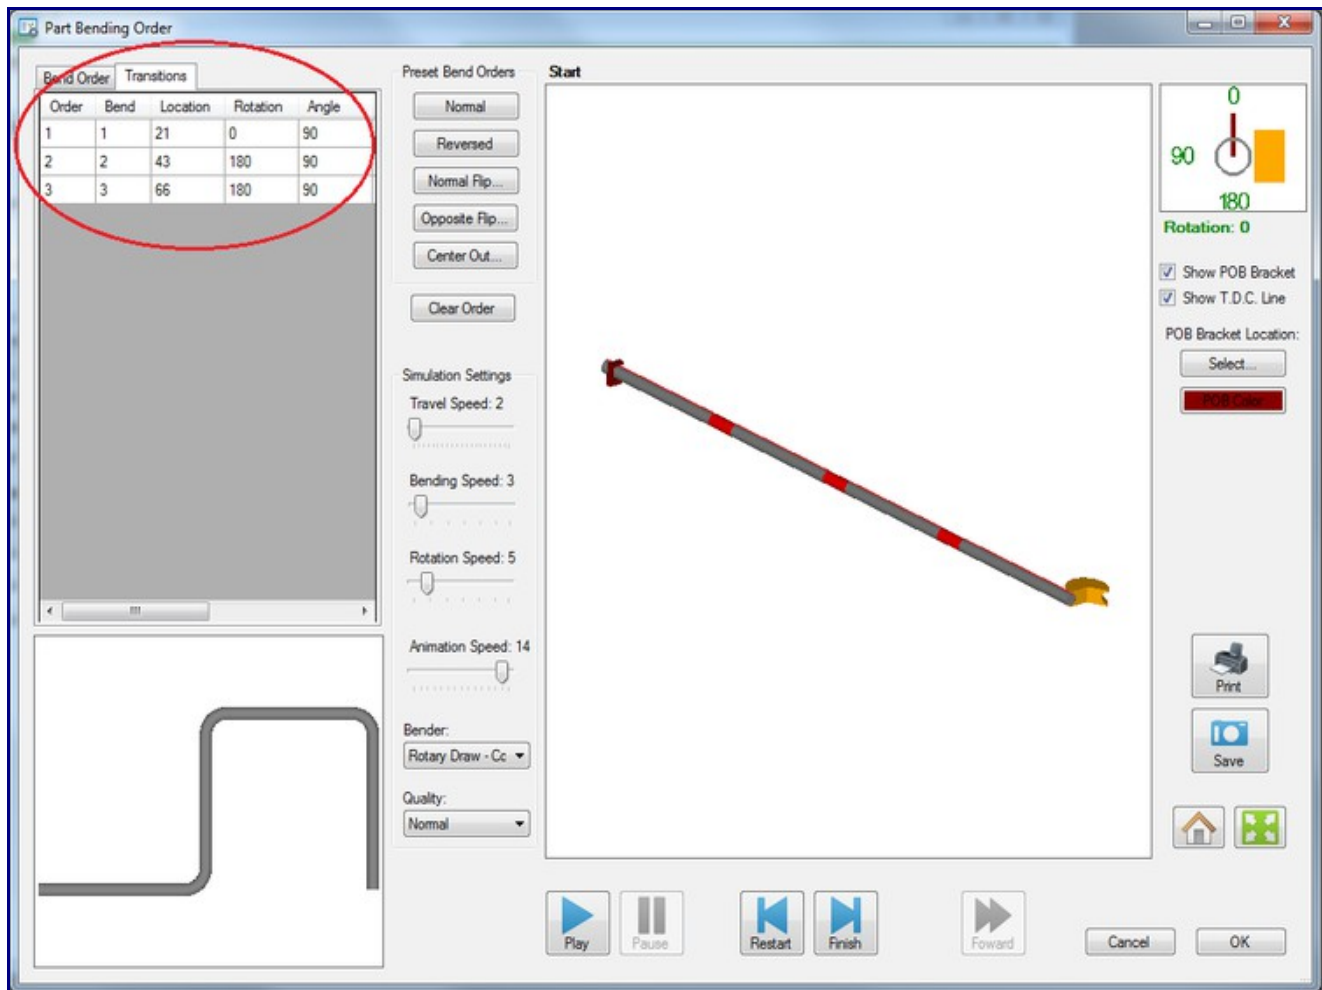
Part Bending Order

Bend Order | Transitions

| Order | Bend | Location | Rotation | Angle |
|---|---|---|---|---|
| 1 | 1 | 21 | 0 | 90 |
| 2 | 2 | 43 | 180 | 90 |
| 3 | 3 | 66 | 180 | 90 |

Preset Bend Orders
Normal
Reversed
Normal Flip...
Opposite Flip...
Center Out...
Clear Order

Simulation Settings
Travel Speed: 2
Bending Speed: 3
Rotation Speed: 5
Animation Speed: 14

Bender:
Rotary Draw - Cc

Quality:
Normal

Start

0
90
180
Rotation: 0

Show POB Bracket
Show T.D.C. Line
POB Bracket Location:
Select...
POB Color

Print
Save

Play
Pause
Restart
Finish
Foward
Cancel
OK